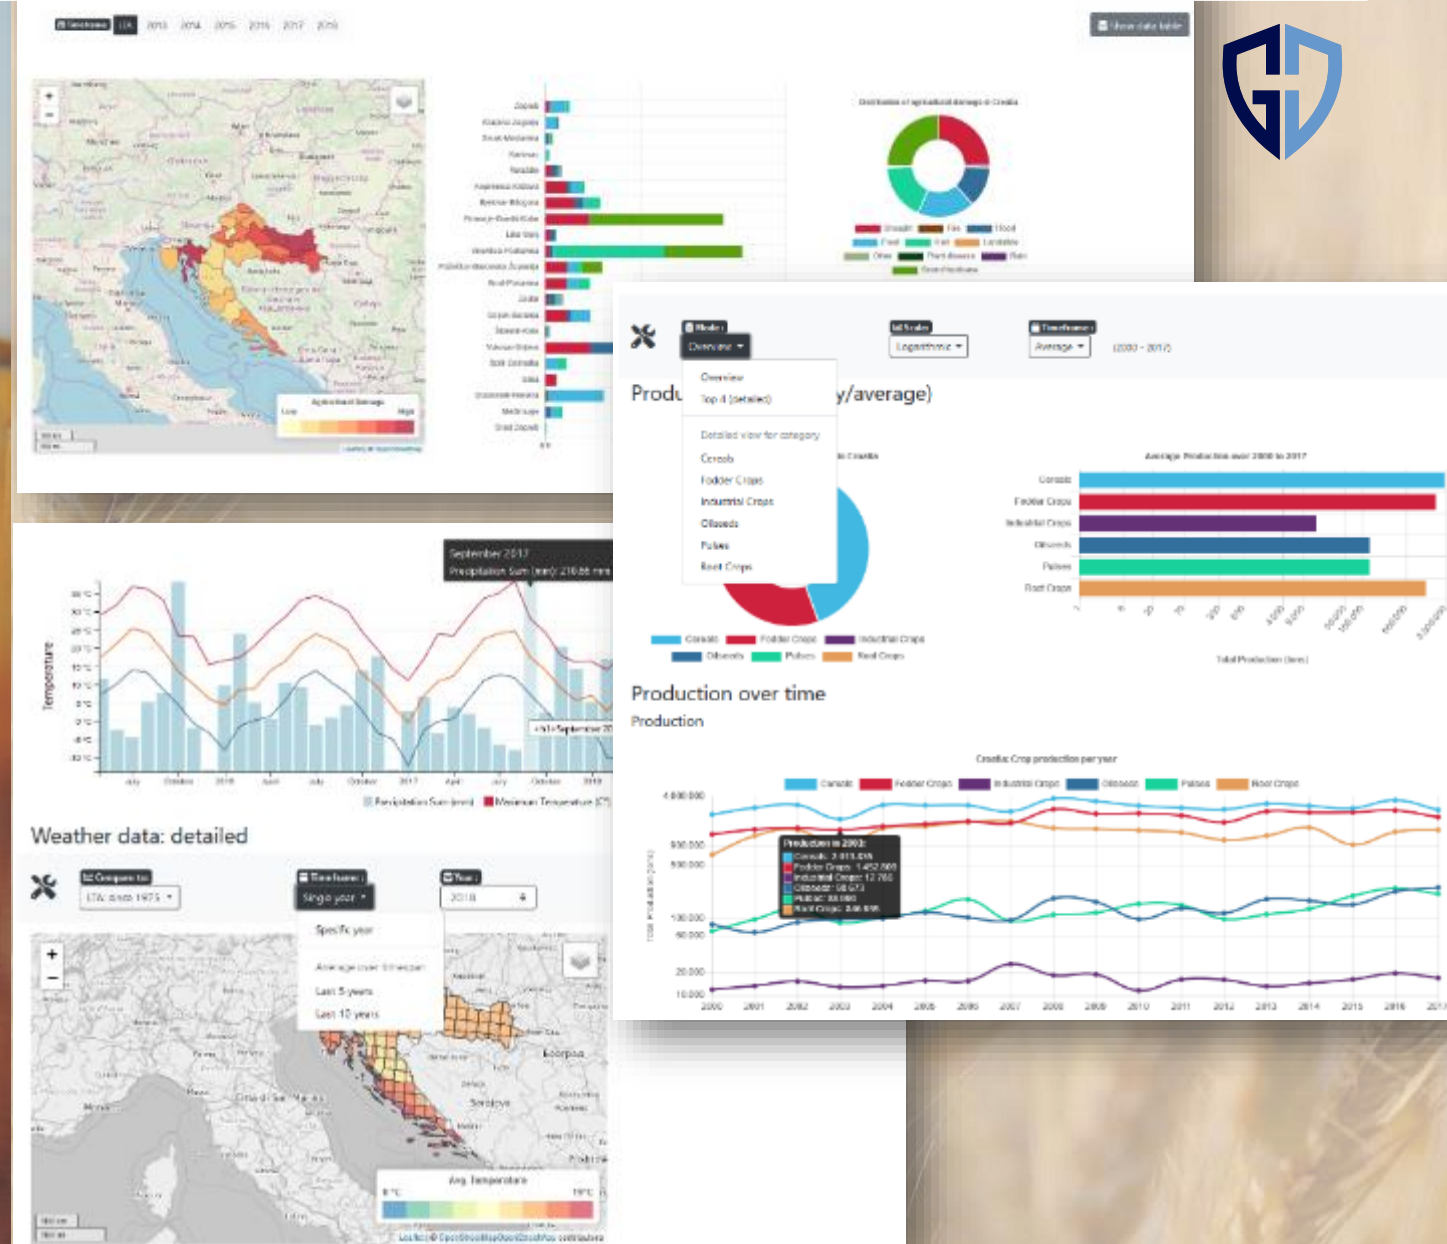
Timeframe All 2013 2014 2015 2016 2017 2018

Show data table

Agricultural damage
Low High

Zagreb
Krapina-Zagorje
Sisak-Moslavina
Karlovac
Varaždin
Koprivnica-Križevci
Bjelovar-Bilogora
Primorje-Gorski Kotar
Lika-Senj
Virovitica-Podravina
Požega-Slavonia
Brod-Posavina
Zadar
Osijek-Baranja
Šibenik-Knin
Vukovar-Srijem
Split-Dalmatia
Istria
Dubrovnik-Neretva
Međimurje
Grad Zagreb

Distribution of agricultural damage in Croatia

Drought Fire Flood Frost Hail Landslide Other Plant disease Rain Storm/Hailstorm

Mode: Overview
Scale: Logarithmic
Timeframe: Average
(2000 - 2017)

Overview
Top 4 (detailed)
Detailed view for category
Cereals
Fodder Crops
Industrial Crops
Oilseeds
Pulses
Root Crops

Produ y/average)

in Croatia

Average Production over 2000 to 2017

Cereals
Fodder Crops
Industrial Crops
Oilseeds
Pulses
Root Crops

Total Production (tons)

Cereals Fodder Crops Industrial Crops Oilseeds Pulses Root Crops

Production over time
Production

Croatia: Crop production per year

Cereals Fodder Crops Industrial Crops Oilseeds Pulses Root Crops

Production in 2003:
Cereals: 2 015 435
Fodder Crops: 1 452 500
Industrial Crops: 12 760
Oilseeds: 58 673
Pulses: 33 000
Root Crops: 246 695

4 000 000
900 000
500 000
100 000
50 000
20 000
10 000

2000 2001 2002 2003 2004 2005 2006 2007 2008 2009 2010 2011 2012 2013 2014 2015 2016 2017

September 2017
Precipitation Sum (mm): 216.86 mm

Temperature

July October 2016 April July October 2017 April July October 2018

Precipitation Sum (mm) Maximum Temperature (C°)

Weather data: detailed

Compare to: LTA since 1975
Timeframe: Single year
Year: 2018

Specific year
Average over timespan
Last 5 years
Last 10 years

Avg. Temperature
8°C 19°C

Leaflet | © OpenStreetMap contributors